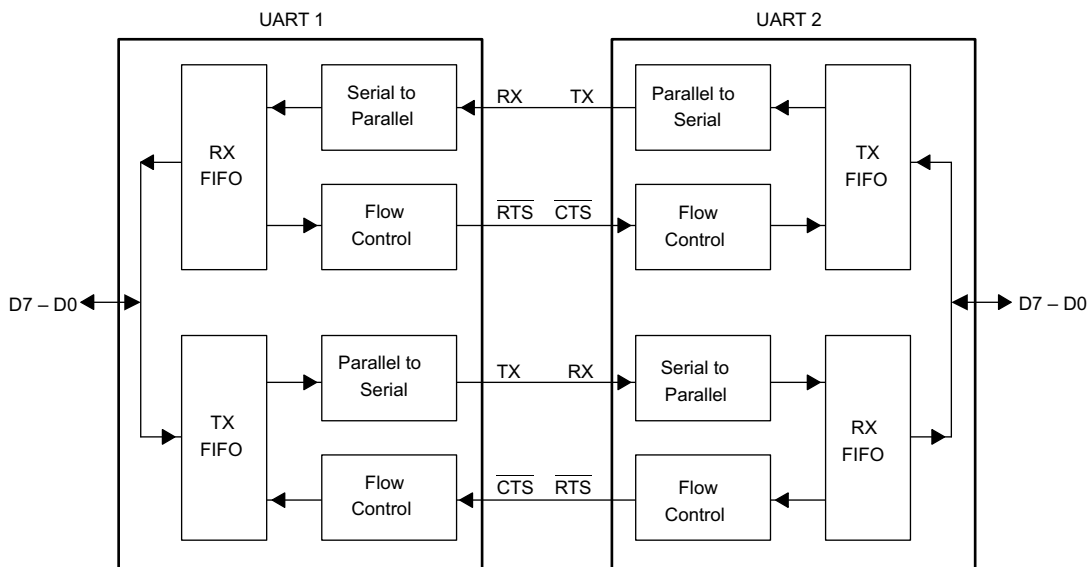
UART 1

UART 2

RX FIFO

Serial to Parallel

RX

TX

Parallel to Serial

TX FIFO

Flow Control

$\overline{RTS}$

$\overline{CTS}$

Flow Control

D7 – D0

D7 – D0

TX FIFO

Parallel to Serial

TX

RX

Serial to Parallel

RX FIFO

Flow Control

$\overline{CTS}$

$\overline{RTS}$

Flow Control